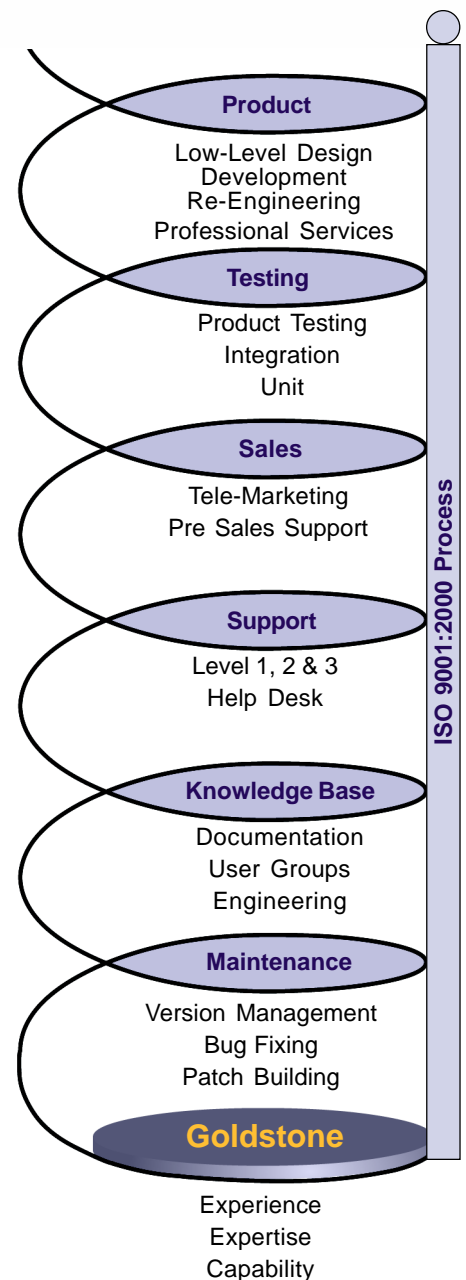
Product

Low-Level Design
Development
Re-Engineering
Professional Services

Testing

Product Testing
Integration
Unit

Sales

Tele-Marketing
Pre Sales Support

Support

Level 1, 2 & 3
Help Desk

Knowledge Base

Documentation
User Groups
Engineering

Maintenance

Version Management
Bug Fixing
Patch Building

Goldstone

Experience
Expertise
Capability

ISO 9001:2000 Process